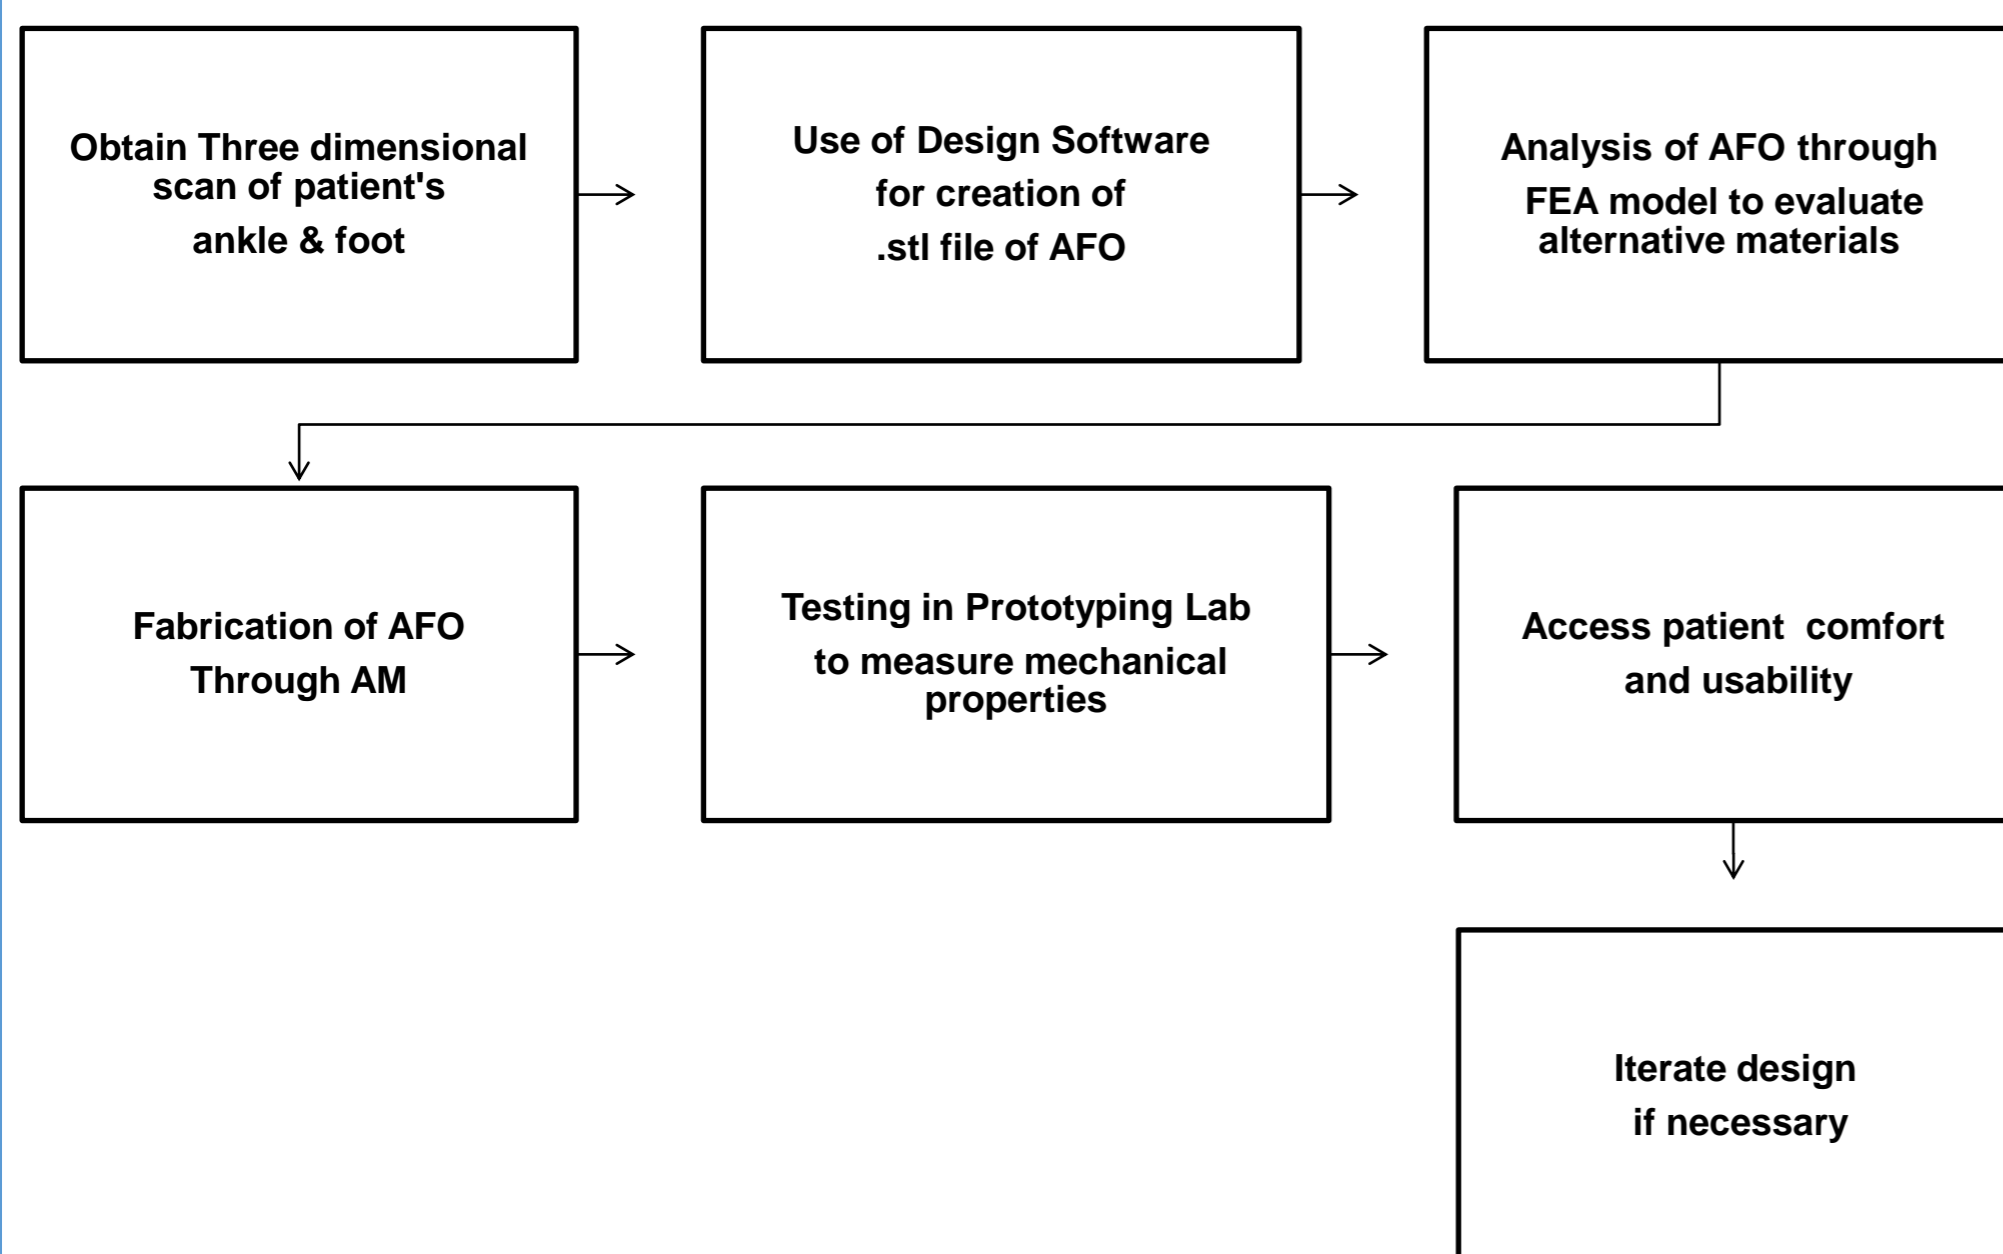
Obtain Three dimensional scan of patient's ankle & foot

Use of Design Software for creation of .stl file of AFO

Analysis of AFO through FEA model to evaluate alternative materials

Fabrication of AFO Through AM

Testing in Prototyping Lab to measure mechanical properties

Access patient comfort and usability

Iterate design if necessary